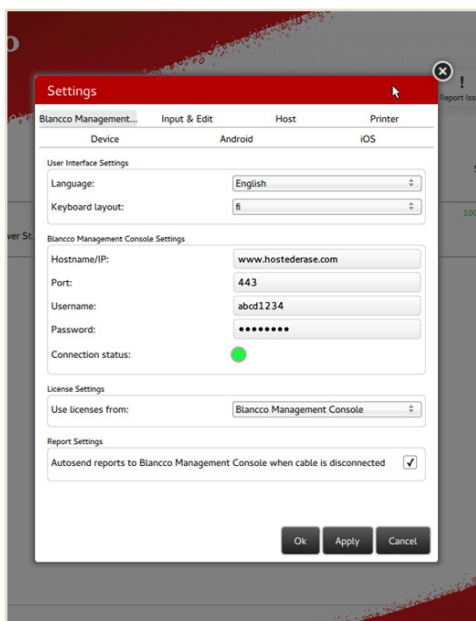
Settings

Blancco Management... Input & Edit Host Printer

Device Android iOS

User Interface Settings

Language: English

Keyboard layout: fi

Blancco Management Console Settings

Hostname/IP: www.hostederase.com

Port: 443

Username: abcd1234

Password: ••••••••

Connection status:

License Settings

Use licenses from: Blancco Management Console

Report Settings

Autosend reports to Blancco Management Console when cable is disconnected ✓

Ok Apply Cancel

Report Iss

ver St

100